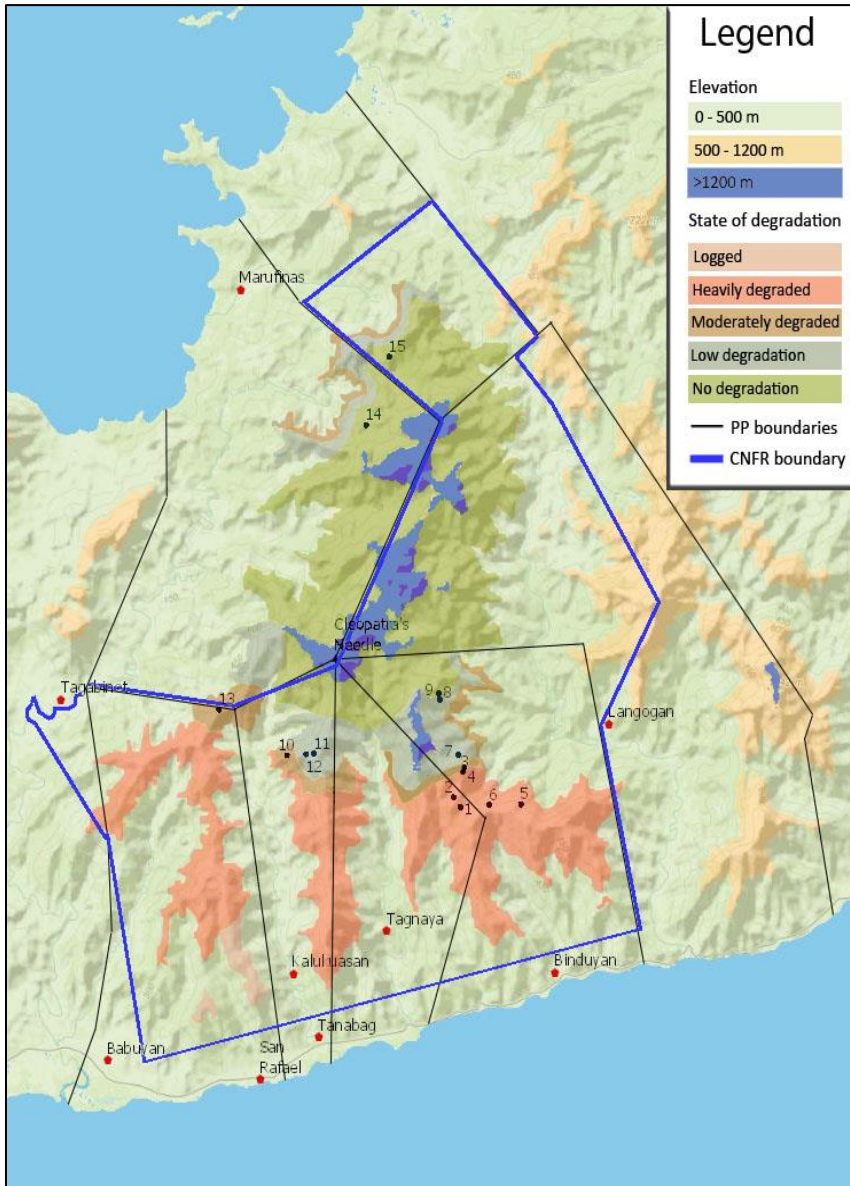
Legend

Elevation
0 - 500 m
500 - 1200 m
>1200 m

State of degradation
Logged
Heavily degraded
Moderately degraded
Low degradation
No degradation

PP boundaries
CNFR boundary

Marufinas
15
14
Cleopatra's Needle
Tagabinet
13
9
8
Langogan
10
11
12
7
3
4
2
6
5
1
Tagnaya
Kaluhuasan
Binduyan
Tanabag
Babuyan
San Rafael